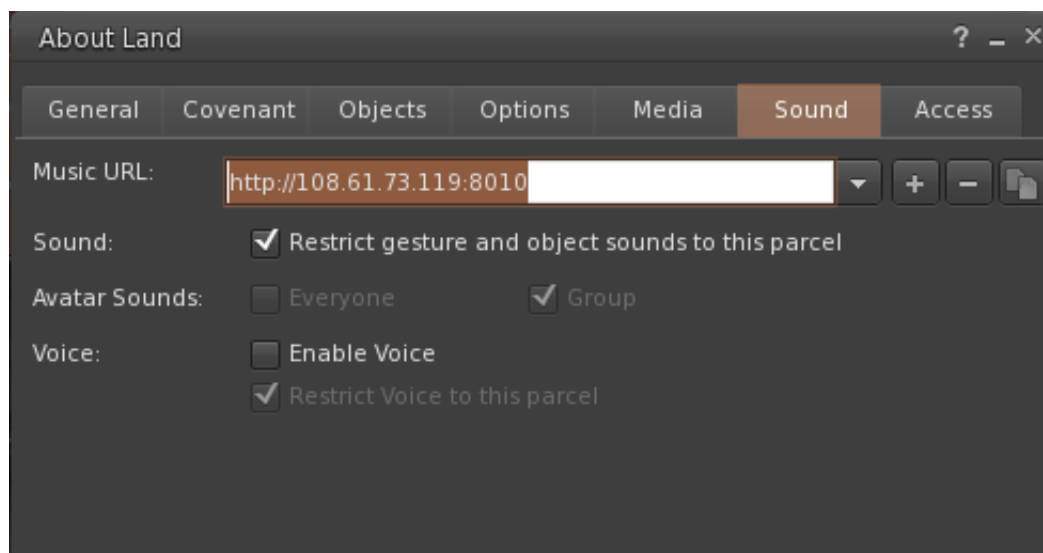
About Land

? _ ×

General | Covenant | Objects | Options | Media | Sound | Access

Music URL: http://108.61.73.119:8010

Sound: Restrict gesture and object sounds to this parcel

Avatar Sounds: Everyone Group

Voice: Enable Voice

Restrict Voice to this parcel